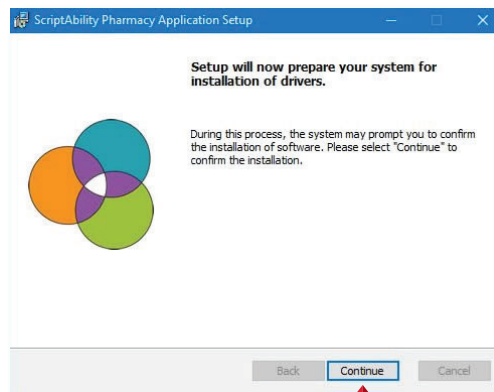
ScriptAbility Pharmacy Application Setup

Setup will now prepare your system for installation of drivers.

During this process, the system may prompt you to confirm the installation of software. Please select "Continue" to confirm the installation.

Back Continue Cancel